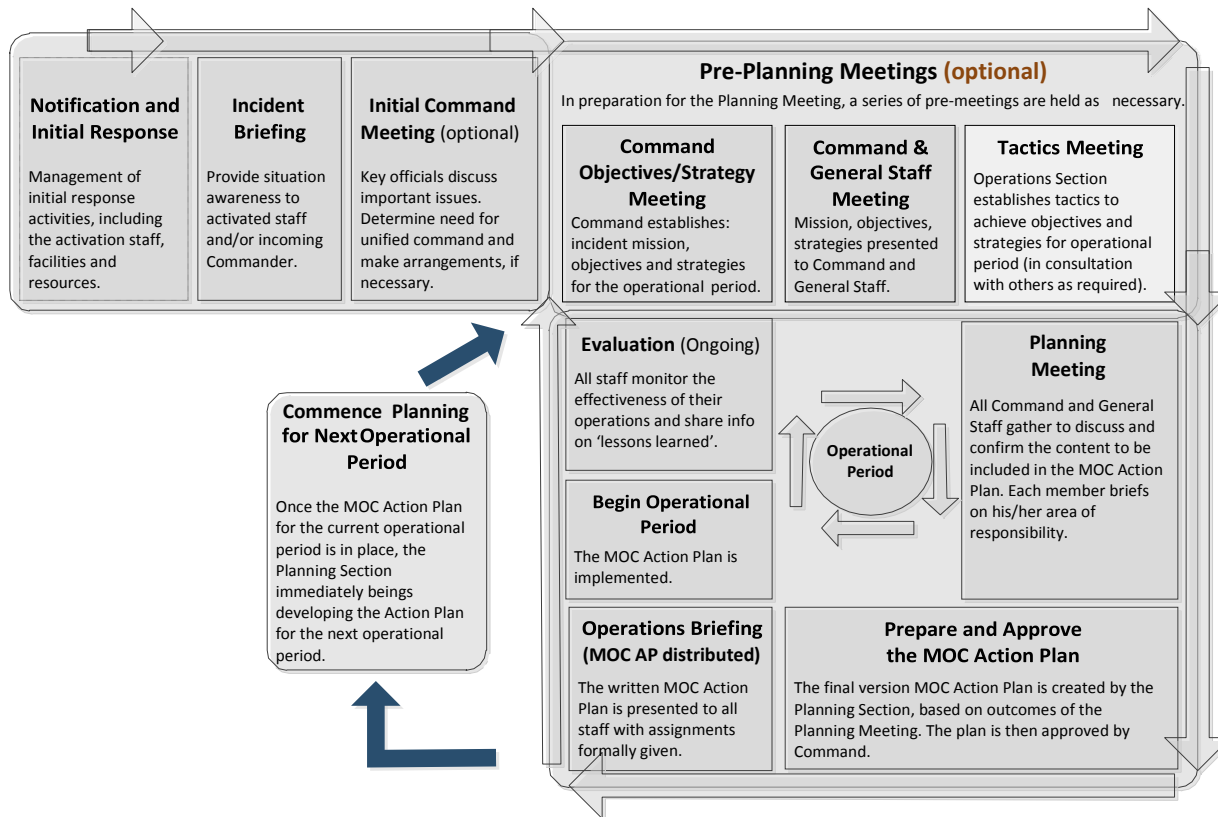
Notification and Initial Response

Management of initial response activities, including the activation staff, facilities and resources.

Incident Briefing

Provide situation awareness to activated staff and/or incoming Commander.

Initial Command Meeting (optional)

Key officials discuss important issues. Determine need for unified command and make arrangements, if necessary.

Pre-Planning Meetings (optional)

In preparation for the Planning Meeting, a series of pre-meetings are held as necessary.

Command Objectives/Strategy Meeting

Command establishes: incident mission, objectives and strategies for the operational period.

Command & General Staff Meeting

Mission, objectives, strategies presented to Command and General Staff.

Tactics Meeting

Operations Section establishes tactics to achieve objectives and strategies for operational period (in consultation with others as required).

Evaluation (Ongoing)

All staff monitor the effectiveness of their operations and share info on 'lessons learned'.

Operational Period

Planning Meeting

All Command and General Staff gather to discuss and confirm the content to be included in the MOC Action Plan. Each member briefs on his/her area of responsibility.

Commence Planning for Next Operational Period

Once the MOC Action Plan for the current operational period is in place, the Planning Section immediately beings developing the Action Plan for the next operational period.

Begin Operational Period

The MOC Action Plan is implemented.

Operations Briefing (MOC AP distributed)

The written MOC Action Plan is presented to all staff with assignments formally given.

Prepare and Approve the MOC Action Plan

The final version MOC Action Plan is created by the Planning Section, based on outcomes of the Planning Meeting. The plan is then approved by Command.